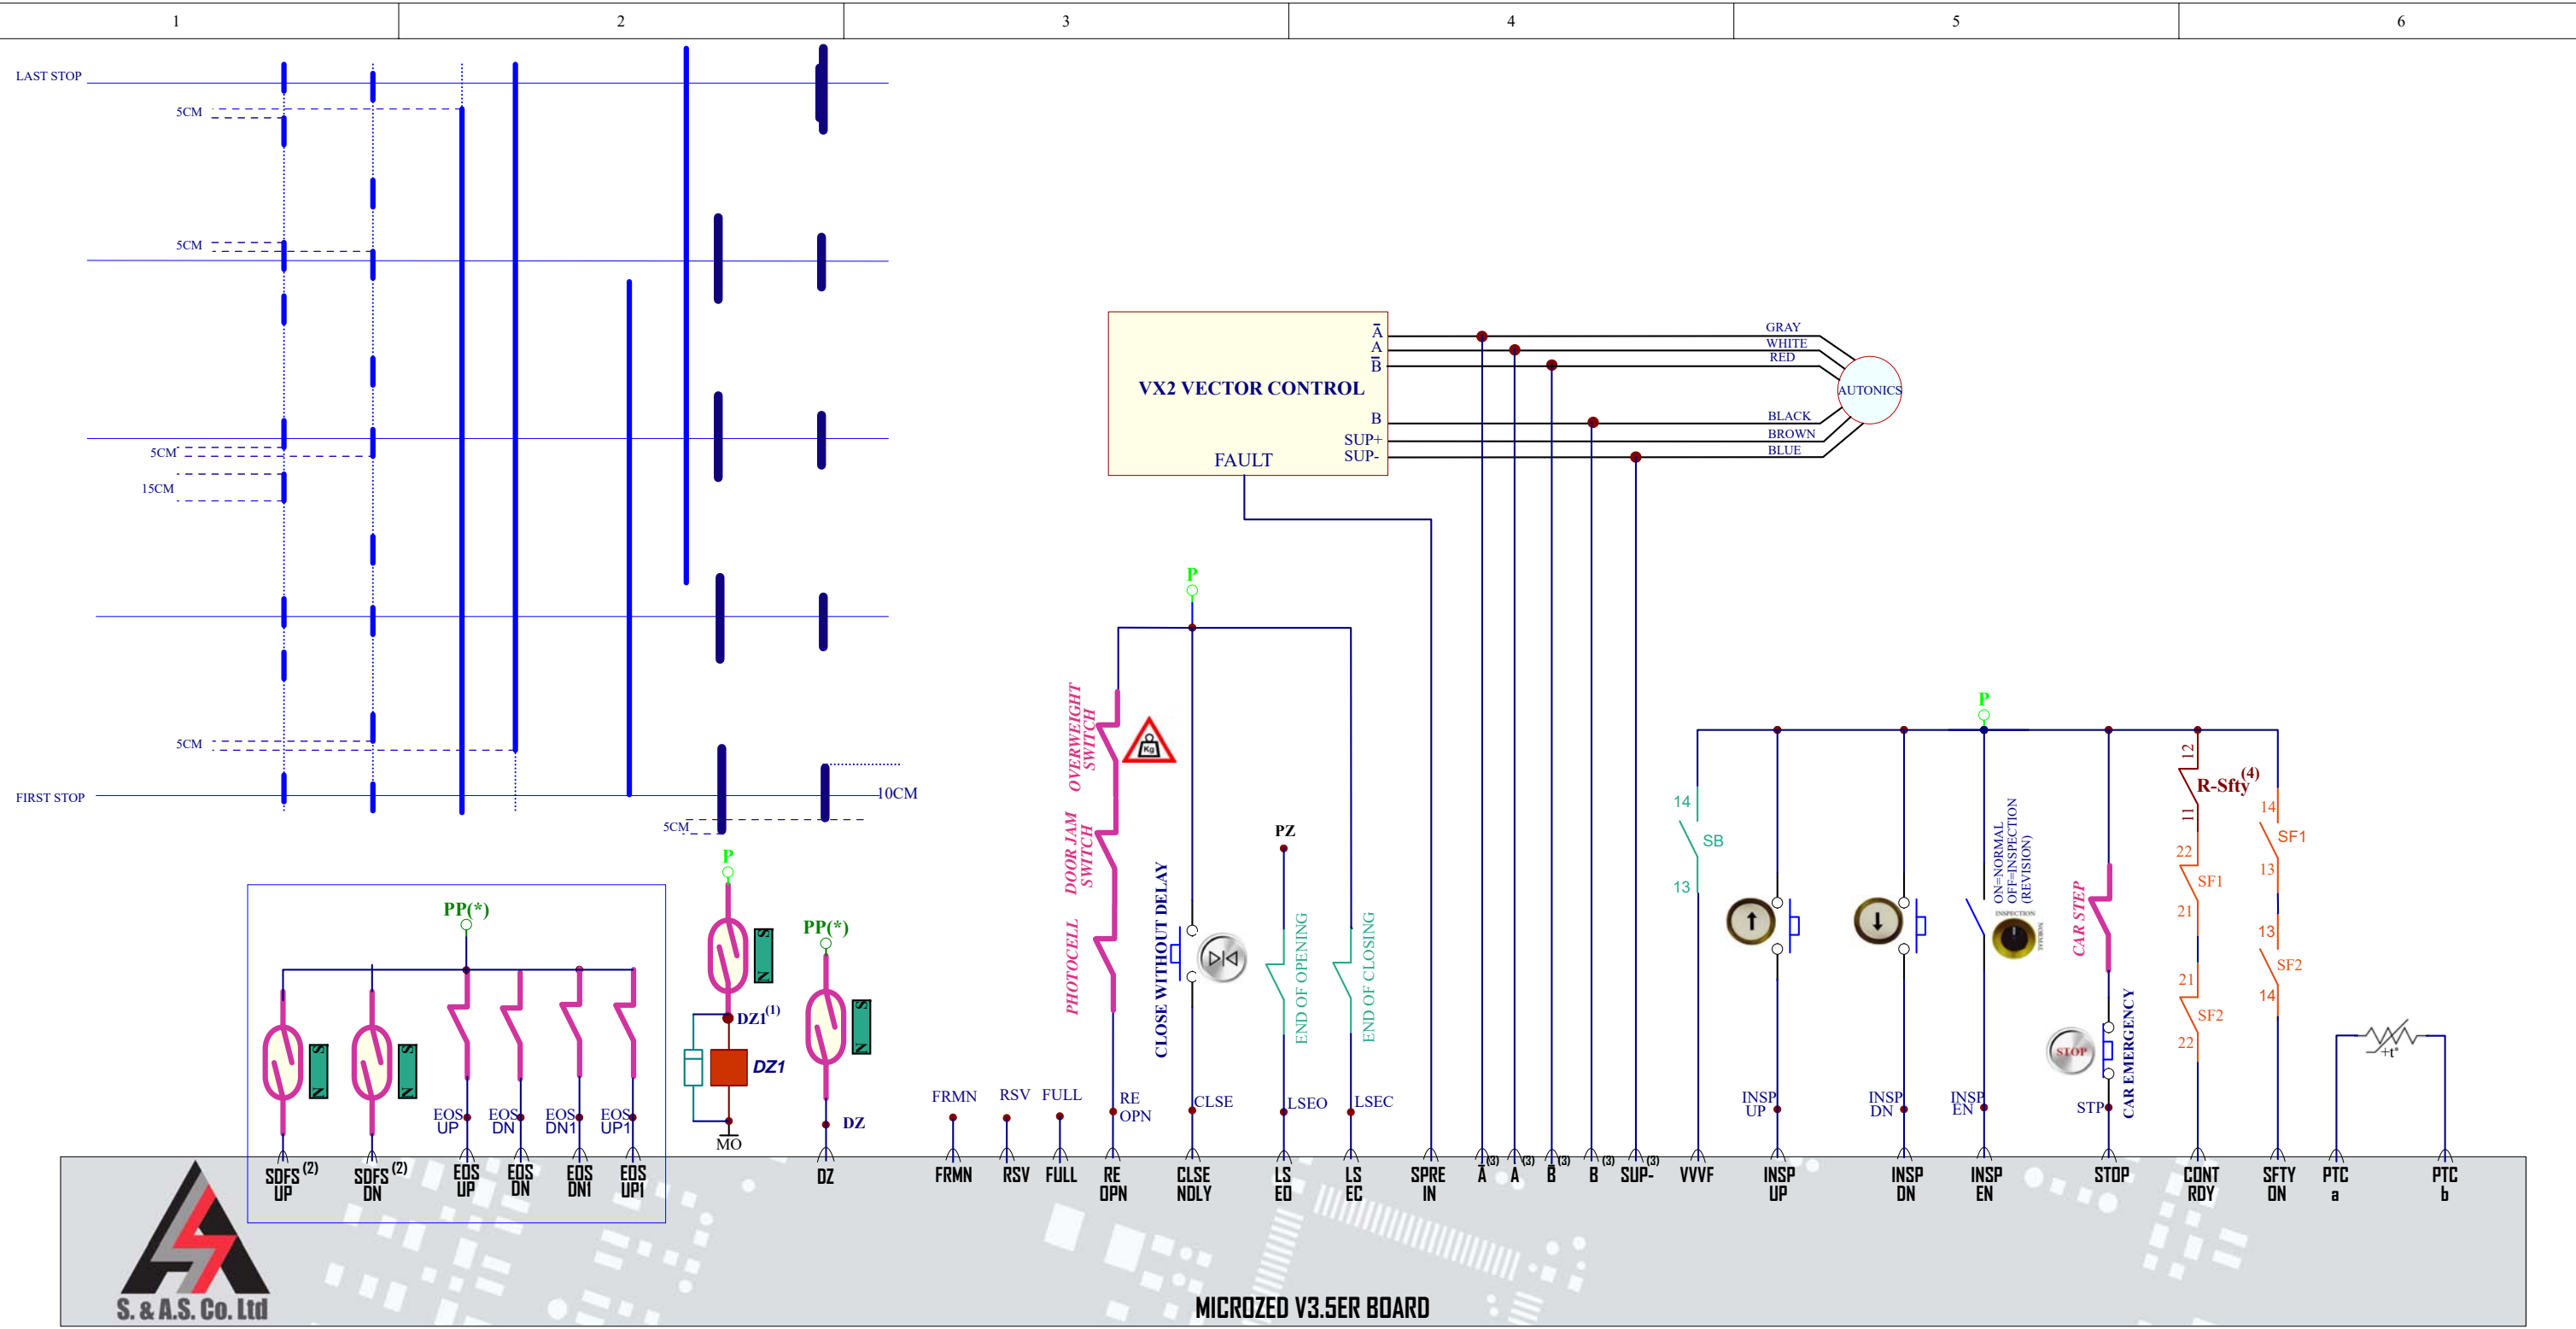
1 2 3 4 5 6

LAST STOP
5CM
5CM
5CM
15CM
5CM
FIRST STOP
10CM
5CM

VX2 VECTOR CONTROL
$\overline{A}$
A
$\overline{B}$
B
SUP+
SUP-
FAULT
GRAY
WHITE
RED
BLACK
BROWN
BLUE
AUTONICS

P
OVERWEIGHT SWITCH
DOOR JAM SWITCH
PHOTOCELL
CLOSE WITHOUT DELAY
PZ
END OF OPENING
END OF CLOSING
RE OPN
CLSE
LSEO
LSEC

P
14
SB
13
ON=NORMAL OFF=INSPECTION (REVISION)
CAR STEP
CAR EMERGENCY
STOP
12
R-Sfty$^{(4)}$
11
22
SF1
21
21
SF2
22
14
SF1
13
13
SF2
14
INSP UP
INSP DN
INSP EN
STP
+t°

PP(*)
EOS UP
EOS DN
EOS DN1
EOS UP1
P
DZ1$^{(1)}$
DZ1
MO
PP(*)
DZ
FRMN
RSV
FULL

SDFS UP $^{(2)}$
SDFS DN $^{(2)}$
EOS UP
EOS DN
EOS DN1
EOS UP1
DZ
FRMN
RSV
FULL
RE OPN
CLSE NDLY
LS EO
LS EC
SPRE IN
$\overline{A}$ (3)
A (3)
$\overline{B}$ (3)
B (3)
SUP- (3)
VVVF
INSP UP
INSP DN
INSP EN
STOP
CONT RDY
SFTY ON
PTC a
PTC b

S. & A.S. Co. Ltd
MICROZED V3.5ER BOARD